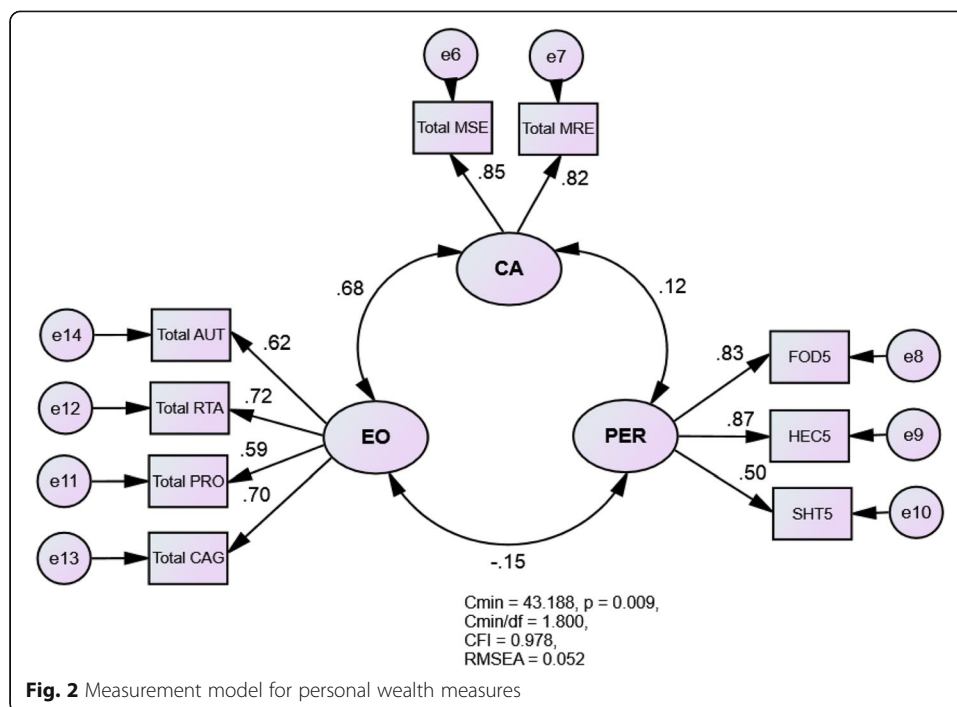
e6

e7

Total MSE

Total MRE

.85

.82

CA

.68

.12

e14

Total AUT

.62

e12

Total RTA

.72

EO

PER

.83

FOD5

e8

.87

HEC5

e9

.59

e11

Total PRO

.70

.50

SHT5

e10

e13

Total CAG

-.15

Cmin = 43.188, p = 0.009,
Cmin/df = 1.800,
CFI = 0.978,
RMSEA = 0.052

**Fig. 2** Measurement model for personal wealth measures